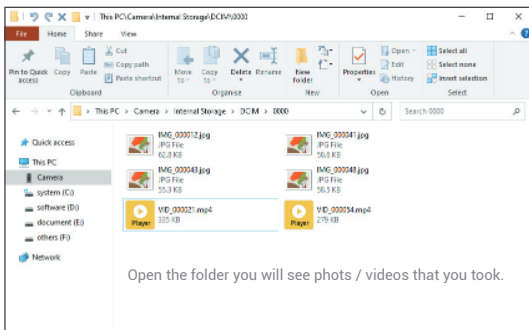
This PC\Camera\Internal Storage\DCIM\0000

File Home Share View

Pin to Quick access Copy Paste Cut Copy path Paste shortcut Move to Copy to Delete Rename New folder Properties Open Edit History Select all Select none Invert selection

Clipboard Organise New Open Select

This PC > Camera > Internal Storage > DCIM > 0000

Search 0000

Quick access
This PC
Camera
system (C:)
software (D:)
document (E:)
others (F:)
Network

IMG_000012.jpg
JPG File
62.8 KB

IMG_000041.jpg
JPG File
58.6 KB

IMG_000043.jpg
JPG File
55.3 KB

IMG_000048.jpg
JPG File
56.5 KB

Player
VID_000021.mp4
335 KB

Player
VID_000054.mp4
278 KB

Open the folder you will see phots / videos that you took.